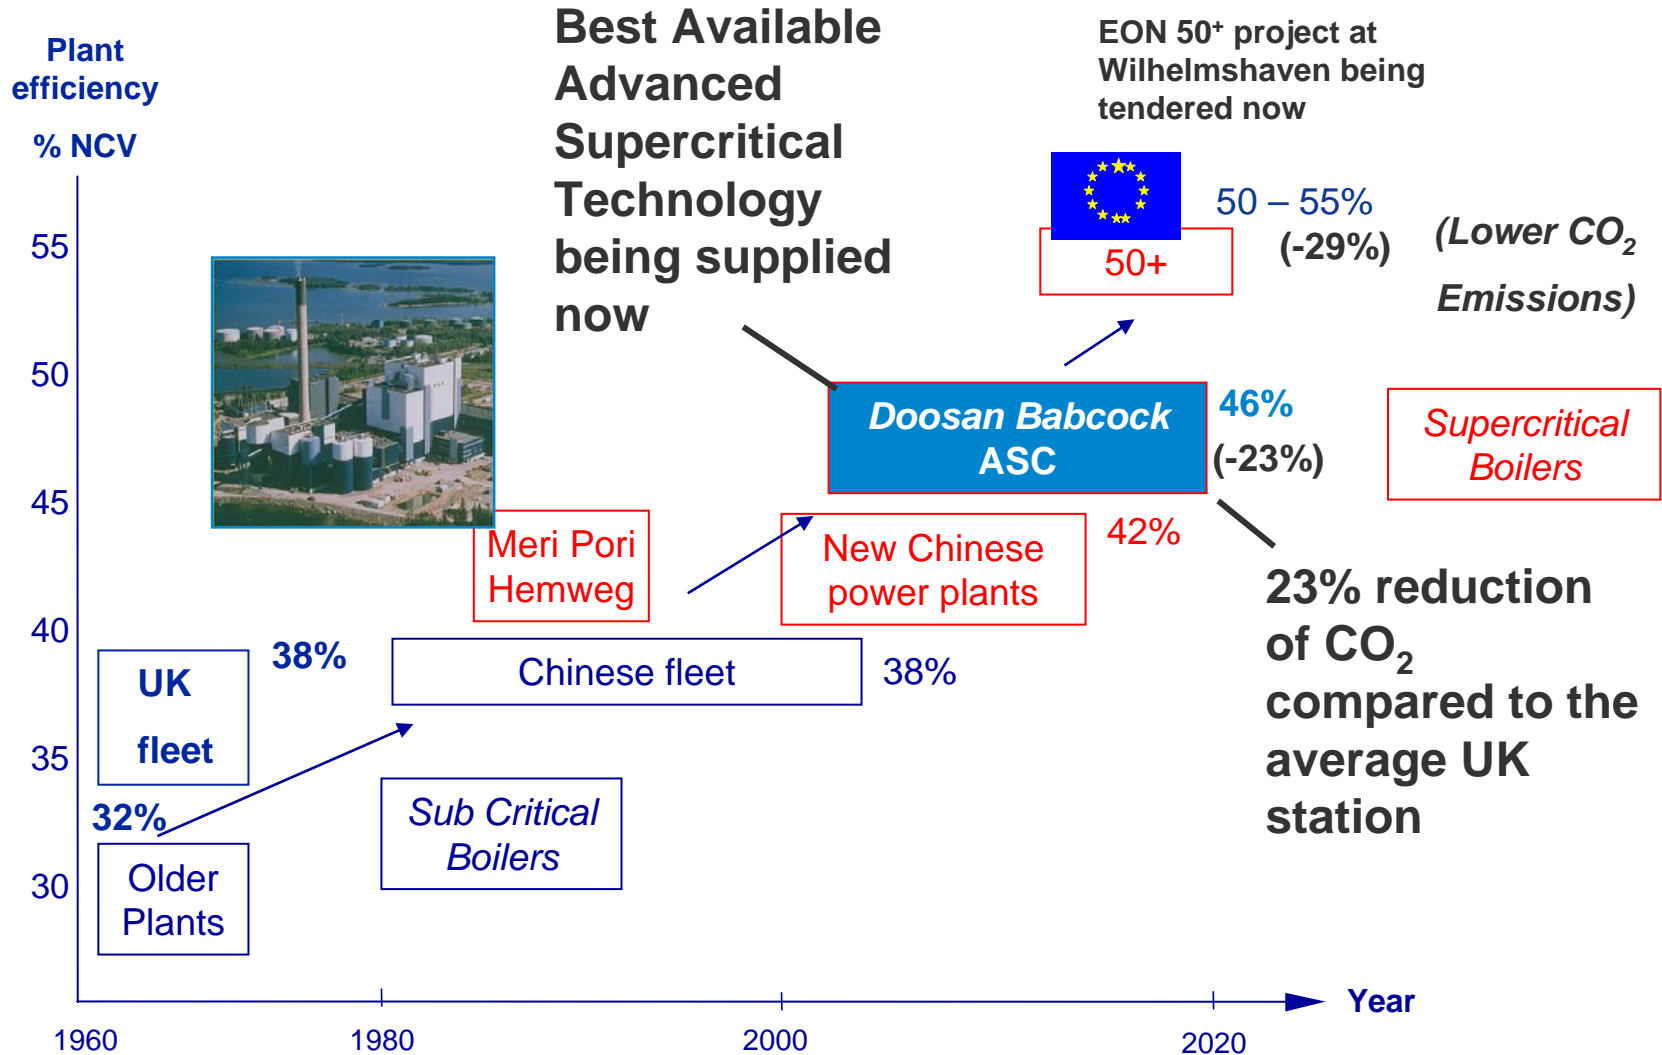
Plant efficiency

% NCV

Best Available Advanced Supercritical Technology being supplied now

EON 50$^{+}$ project at Wilhelmshaven being tendered now

50+

50 – 55%

(-29%)

(Lower $CO_2$ Emissions)

55

50

45

40

35

30

Doosan Babcock ASC

46%

(-23%)

Supercritical Boilers

Meri Pori Hemweg

New Chinese power plants

42%

23% reduction of $CO_2$ compared to the average UK station

UK fleet

38%

Chinese fleet

38%

32%

Older Plants

Sub Critical Boilers

Year

1960

1980

2000

2020